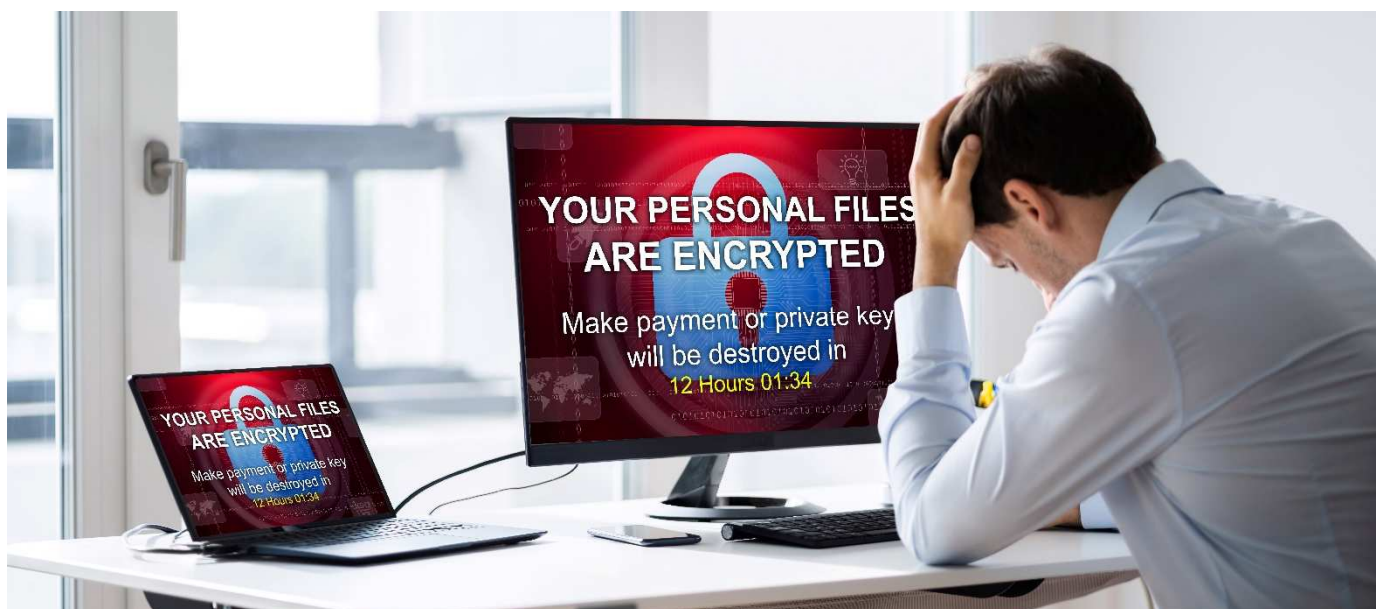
YOUR PERSONAL FILES ARE ENCRYPTED

Make payment or private key will be destroyed in

12 Hours 01:34

YOUR PERSONAL FILES ARE ENCRYPTED

Make payment or private key will be destroyed in

12 Hours 01:34